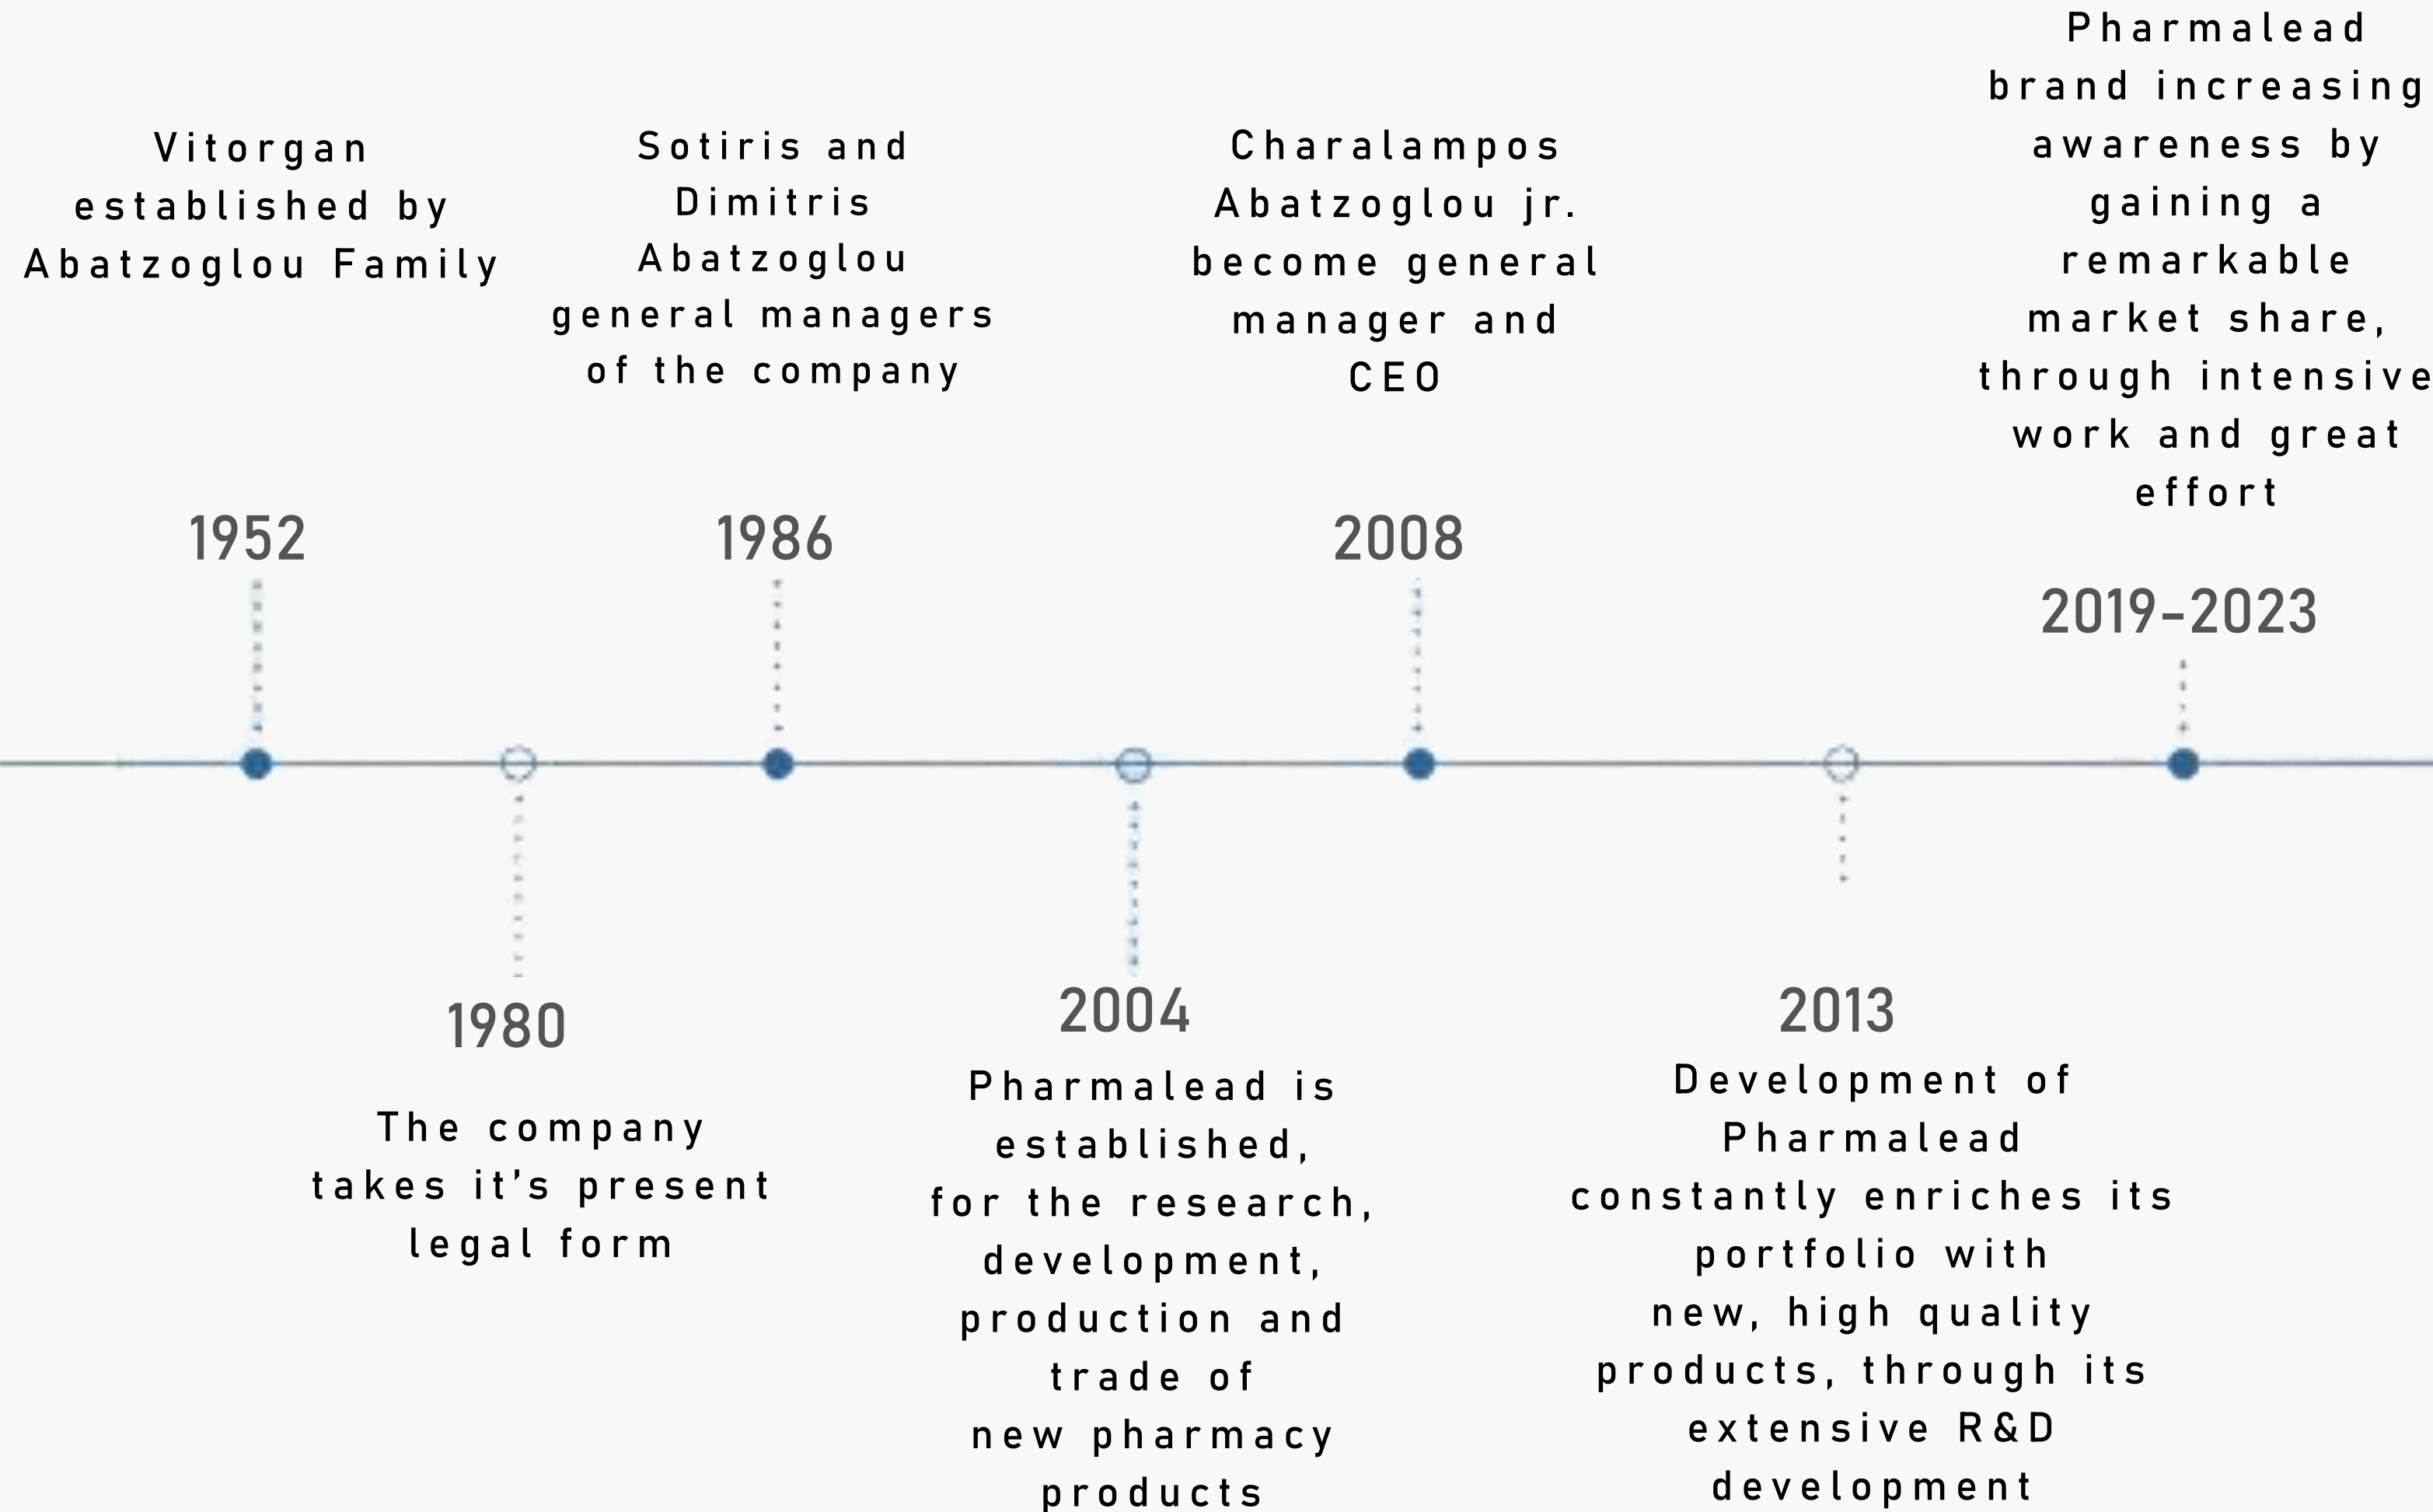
Vitorgan established by Abatzoglou Family

1952

Sotiris and Dimitris Abatzoglou general managers of the company

1986

Charalampos Abatzoglou jr. become general manager and CEO

2008

Pharmalead brand increasing awareness by gaining a remarkable market share, through intensive work and great effort

2019-2023

1980

The company takes it’s present legal form

2004

Pharmalead is established, for the research, development, production and trade of new pharmacy products

2013

Development of Pharmalead constantly enriches its portfolio with new, high quality products, through its extensive R&D development